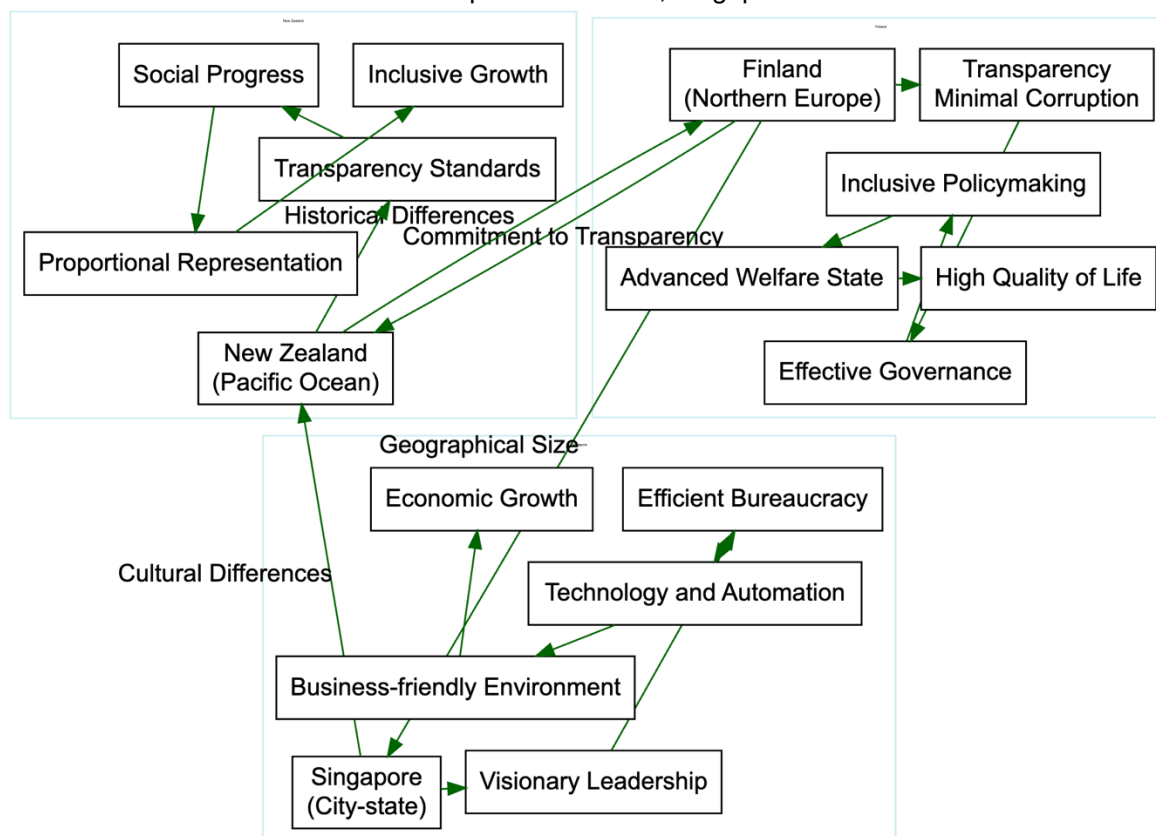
New Zealand

Social Progress

Inclusive Growth

Transparency Standards

Historical Differences

Commitment to Transparency

Proportional Representation

New Zealand
(Pacific Ocean)

Finland

Finland
(Northern Europe)

Transparency
Minimal Corruption

Inclusive Policymaking

Advanced Welfare State

High Quality of Life

Effective Governance

Geographical Size

Economic Growth

Efficient Bureaucracy

Cultural Differences

Technology and Automation

Business-friendly Environment

Singapore
(City-state)

Visionary Leadership